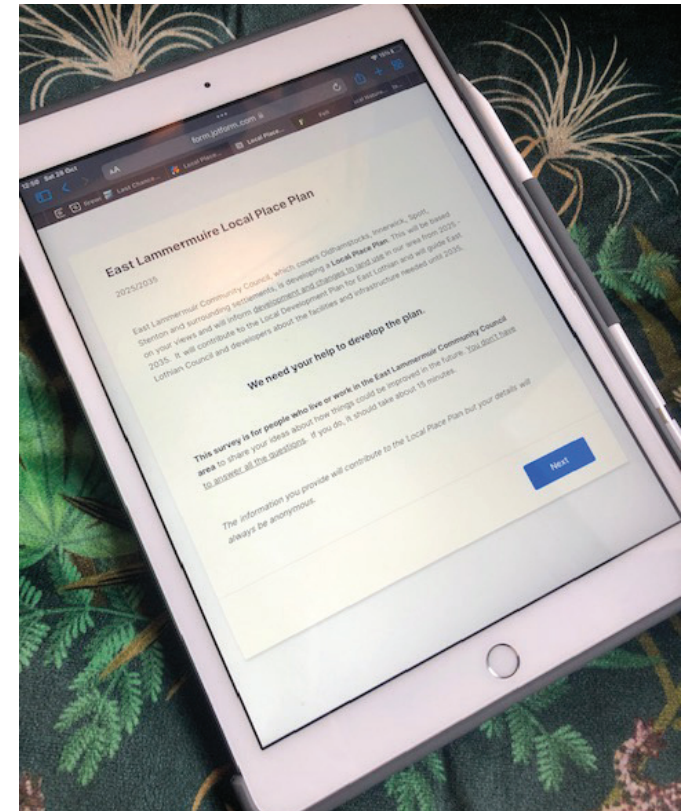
12:50 Sat 28 Oct

AA

form.jotform.com

Local Place...

Local Place...

Last Chance...

East Lammermuir Local Place Plan

2025/2035

East Lammermuir Community Council, which covers Oldhamstocks, Innerwick, Spott, Stenton and surrounding settlements, is developing a Local Place Plan. This will be based on your views and will inform development and changes to land use in our area from 2025 - 2035. It will contribute to the Local Development Plan for East Lothian and will guide East Lothian Council and developers about the facilities and infrastructure needed until 2035.

We need your help to develop the plan.

This survey is for people who live or work in the East Lammermuir Community Council area to share your ideas about how things could be improved in the future. You don't have to answer all the questions. If you do, it should take about 15 minutes.

The information you provide will contribute to the Local Place Plan but your details will always be anonymous.

Next